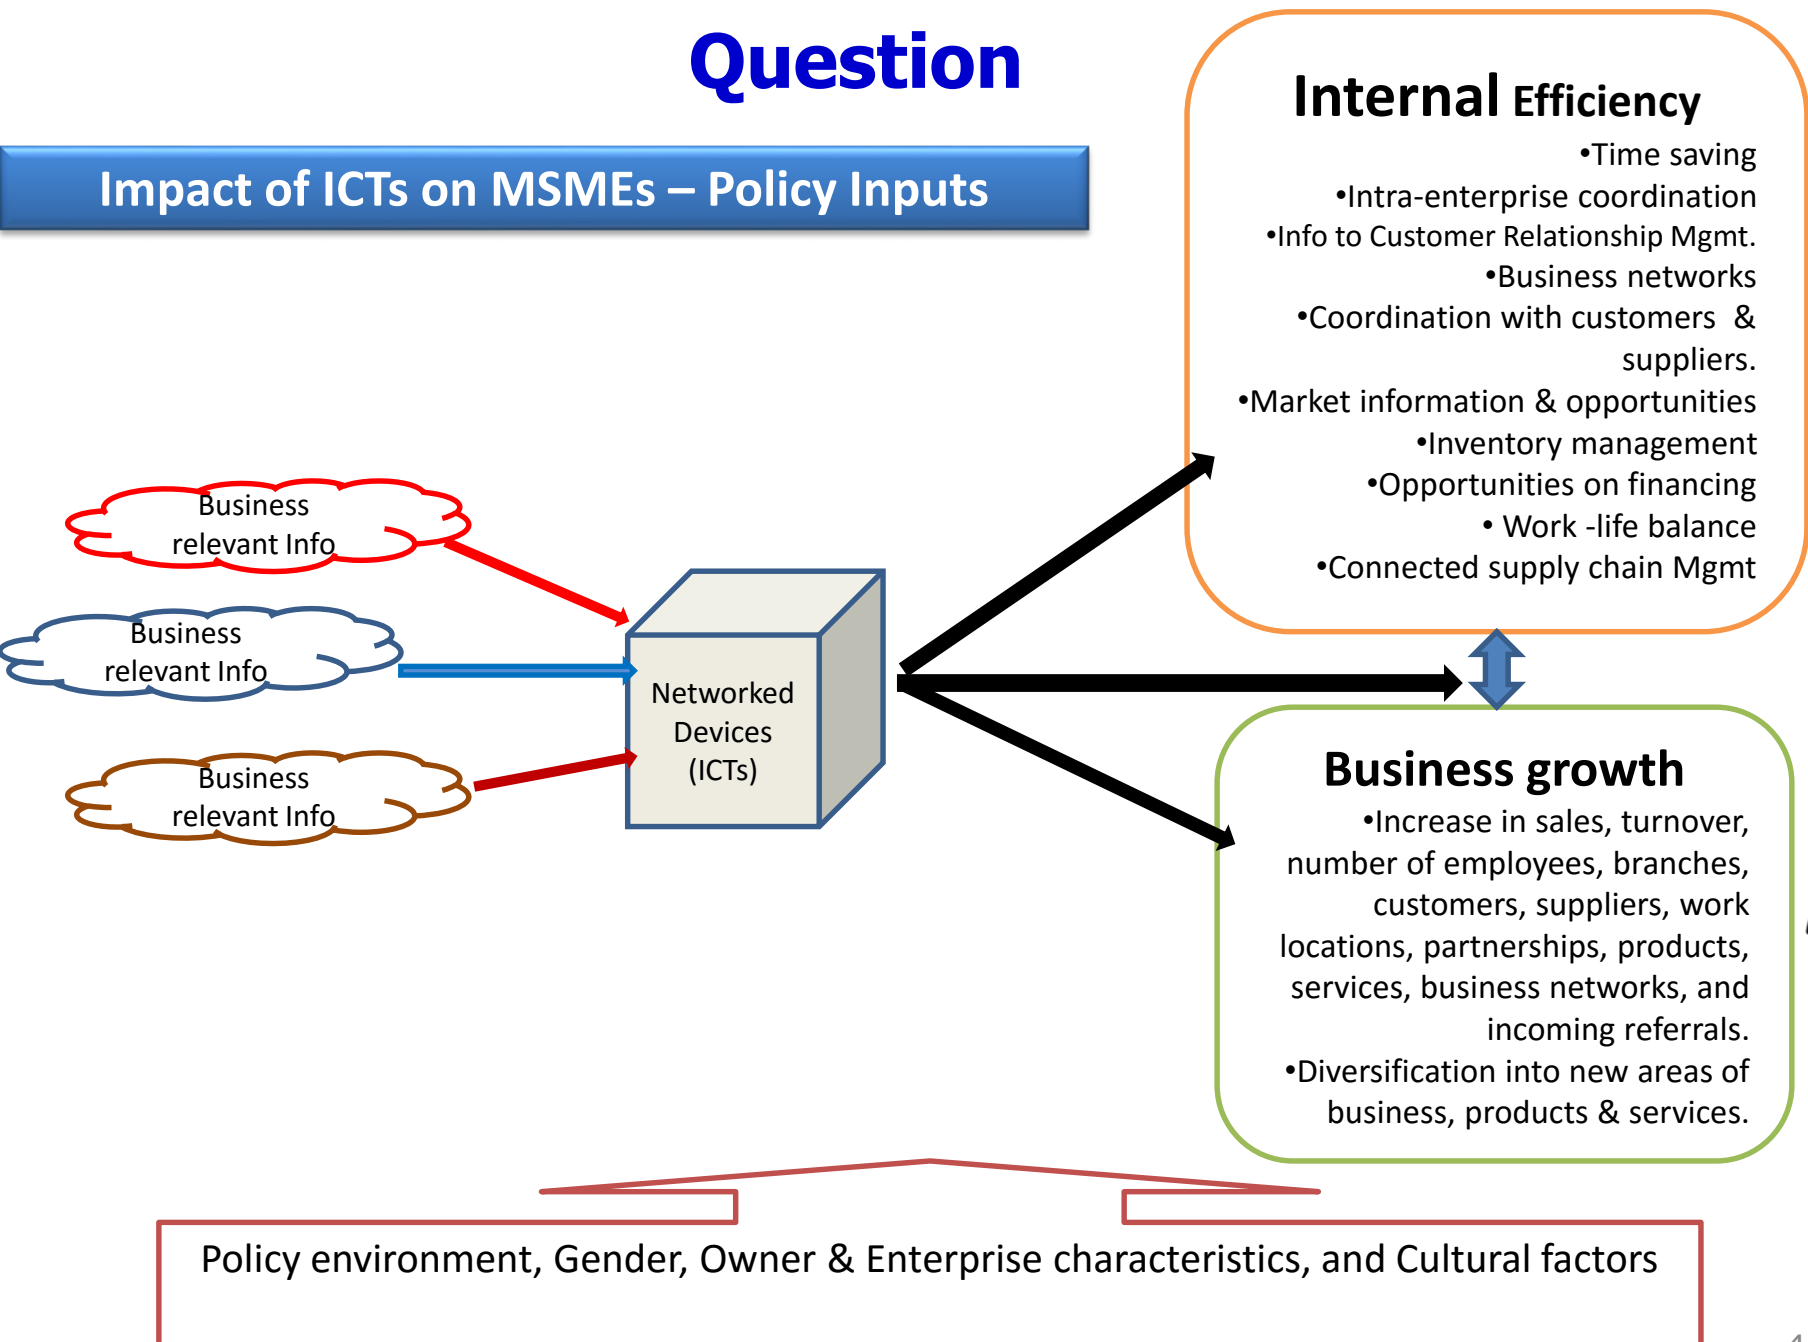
Question

Impact of ICTs on MSMEs – Policy Inputs

Internal Efficiency
•Time saving
•Intra-enterprise coordination
•Info to Customer Relationship Mgmt.
•Business networks
•Coordination with customers & suppliers.
•Market information & opportunities
•Inventory management
•Opportunities on financing
• Work -life balance
•Connected supply chain Mgmt

Business relevant Info

Business relevant Info

Business relevant Info

Networked Devices (ICTs)

Business growth
•Increase in sales, turnover, number of employees, branches, customers, suppliers, work locations, partnerships, products, services, business networks, and incoming referrals.
•Diversification into new areas of business, products & services.

Policy environment, Gender, Owner & Enterprise characteristics, and Cultural factors